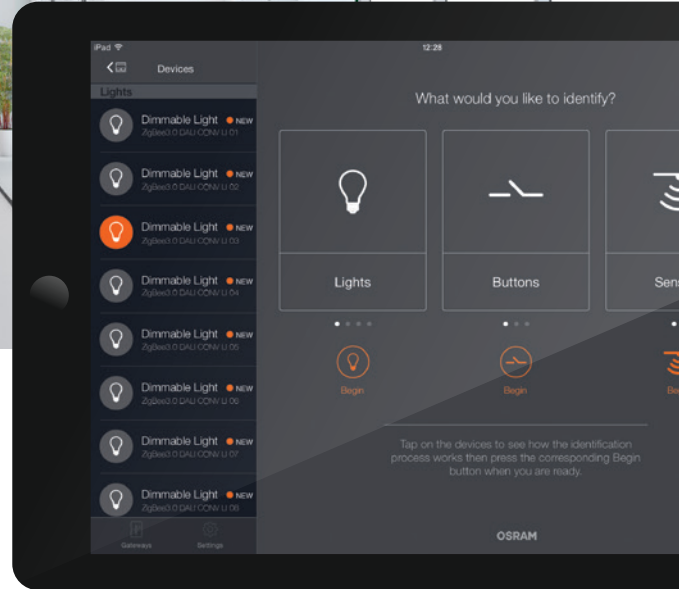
iPad
12:28

Devices

Lights

Dimmable Light NEW
ZigBee3.0 DALI CONV LI 01

Dimmable Light NEW
ZigBee3.0 DALI CONV LI 02

Dimmable Light NEW
ZigBee3.0 DALI CONV LI 03

Dimmable Light NEW
ZigBee3.0 DALI CONV LI 04

Dimmable Light NEW
ZigBee3.0 DALI CONV LI 05

Dimmable Light NEW
ZigBee3.0 DALI CONV LI 06

Dimmable Light NEW
ZigBee3.0 DALI CONV LI 07

Dimmable Light NEW
ZigBee3.0 DALI CONV LI 08

Gateways Settings

What would you like to identify?

Lights

Buttons

Sens

Begin

Begin

Be

Tap on the devices to see how the identification process works then press the corresponding Begin button when you are ready.

OSRAM